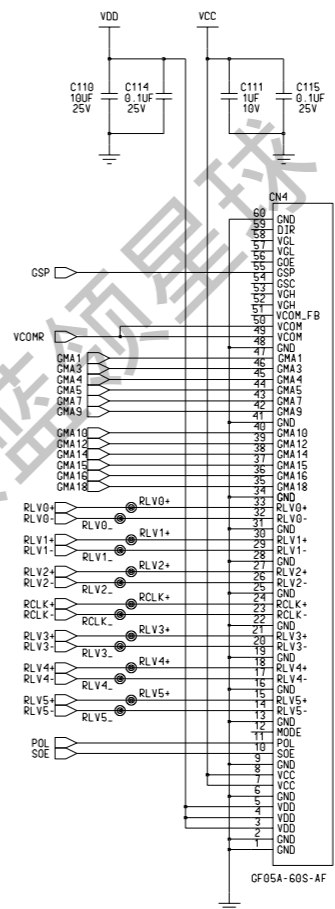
VDD

VCC

C110
10UF
25V

C114
0.1UF
25V

C111
1UF
10V

C115
0.1UF
25V

CN4

GSP

VCOMR

GMA1
GMA3
GMA4
GMA5
GMA7
GMA9

GMA10
GMA12
GMA14
GMA15
GMA16
GMA18

RLV0+
RLV0-
RLV0+
RLV0_

RLV1+
RLV1-
RLV1+
RLV1_

RLV2+
RLV2-
RLV2+
RLV2_

RCLK+
RCLK-
RCLK+
RCLK_

RLV3+
RLV3-
RLV3+
RLV3_

RLV4+
RLV4-
RLV4+
RLV4_

RLV5+
RLV5-
RLV5+
RLV5_

POL
SOE

| | |
|---|---|
| 60 | GND |
| 59 | DIR |
| 58 | VGL |
| 57 | VGL |
| 56 | GOE |
| 55 | GSP |
| 54 | GSC |
| 53 | VGH |
| 52 | VGH |
| 51 | VCOM_FB |
| 50 | VCOM |
| 49 | VCOM |
| 48 | GND |
| 47 | GMA1 |
| 46 | GMA3 |
| 45 | GMA4 |
| 44 | GMA5 |
| 43 | GMA7 |
| 42 | GMA9 |
| 41 | GND |
| 40 | GMA10 |
| 39 | GMA12 |
| 38 | GMA14 |
| 37 | GMA15 |
| 36 | GMA16 |
| 35 | GMA18 |
| 34 | GND |
| 33 | RLV0+ |
| 32 | RLV0- |
| 31 | GND |
| 30 | RLV1+ |
| 29 | RLV1- |
| 28 | GND |
| 27 | RLV2+ |
| 26 | RLV2- |
| 25 | GND |
| 24 | RCLK+ |
| 23 | RCLK- |
| 22 | GND |
| 21 | RLV3+ |
| 20 | RLV3- |
| 19 | GND |
| 18 | RLV4+ |
| 17 | RLV4- |
| 16 | GND |
| 15 | RLV5+ |
| 14 | RLV5- |
| 13 | GND |
| 12 | MODE |
| 11 | POL |
| 10 | SOE |
| 9 | GND |
| 8 | GND |
| 7 | VCC |
| 6 | VCC |
| 5 | GND |
| 4 | VDD |
| 3 | VDD |
| 2 | VDD |
| 1 | GND |
| | GND |

GF05A-60S-AF